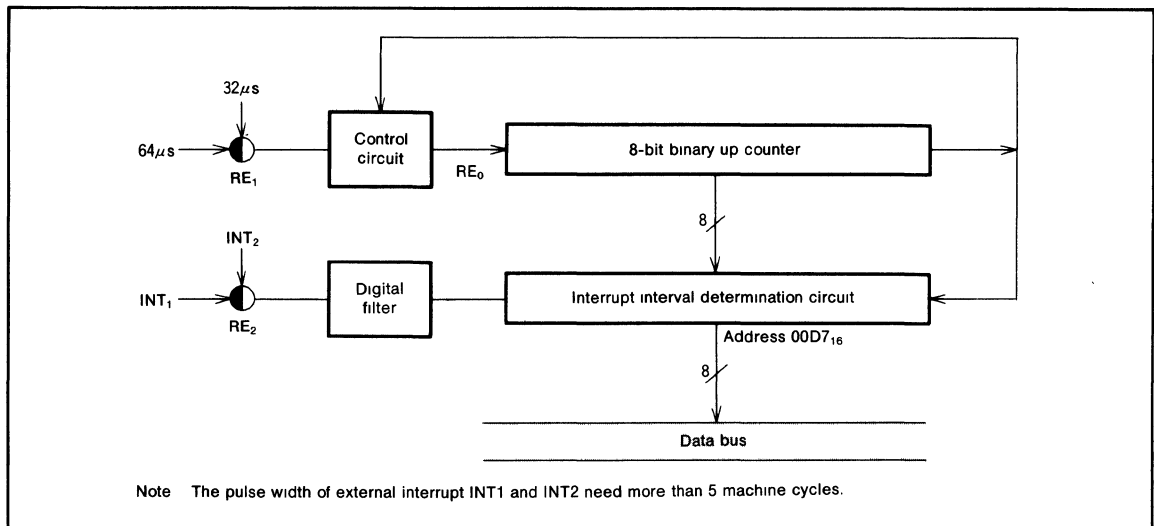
$32\mu s$

$64\mu s$

$RE_1$

Control circuit

$RE_0$

8-bit binary up counter

8

$INT_2$

$INT_1$

$RE_2$

Digital filter

Interrupt interval determination circuit

Address $00D7_{16}$

8

Data bus

Note The pulse width of external interrupt INT1 and INT2 need more than 5 machine cycles.